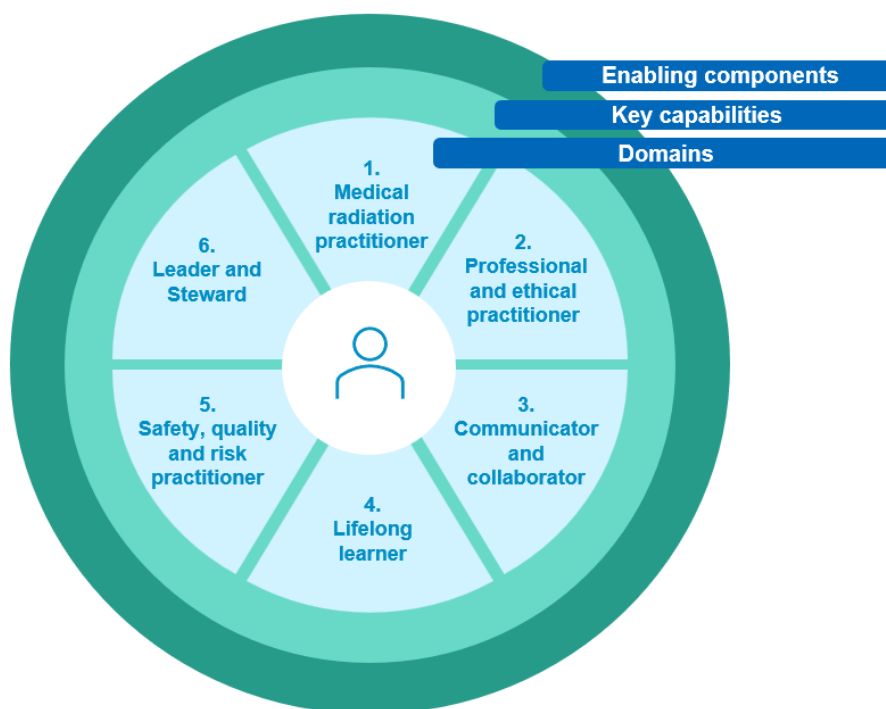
Enabling components
Key capabilities
Domains

1.
Medical radiation practitioner

2.
Professional and ethical practitioner

3.
Communicator and collaborator

4.
Lifelong learner

5.
Safety, quality and risk practitioner

6.
Leader and Steward